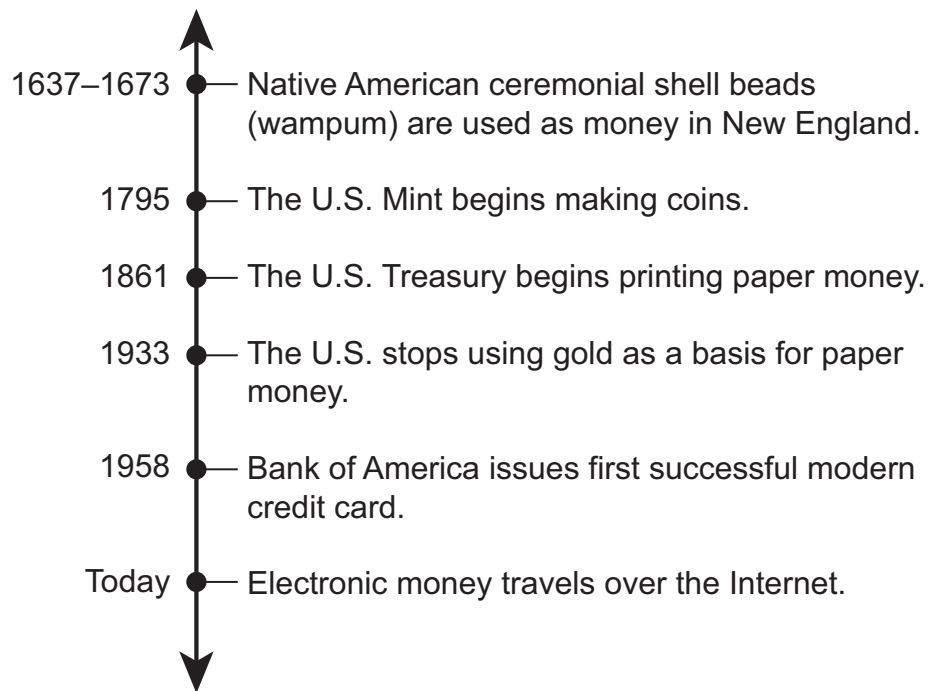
1637–1673 Native American ceremonial shell beads (wampum) are used as money in New England.

1795 The U.S. Mint begins making coins.

1861 The U.S. Treasury begins printing paper money.

1933 The U.S. stops using gold as a basis for paper money.

1958 Bank of America issues first successful modern credit card.

Today Electronic money travels over the Internet.